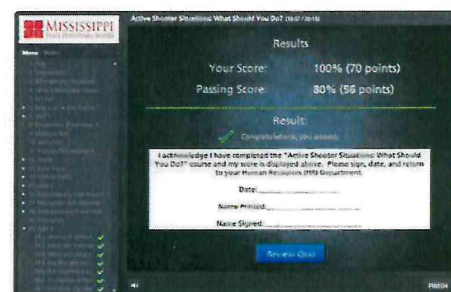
MISSISSIPPI STATE PERSONNEL BOARD

Menu

Active Shooter Situations: What Should You Do? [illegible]

Results

Your Score: 100% (70 points)

Passing Score: 80% (56 points)

Result:

Congratulations, you passed!

I acknowledge I have completed the "Active Shooter Situations: What Should You Do?" course and my score is displayed above. Please sign, date, and return to your Human Resources (HR) Department.

Date: ____________

Name Printed: ____________

Name Signed: ____________

Review Quiz

FINISH